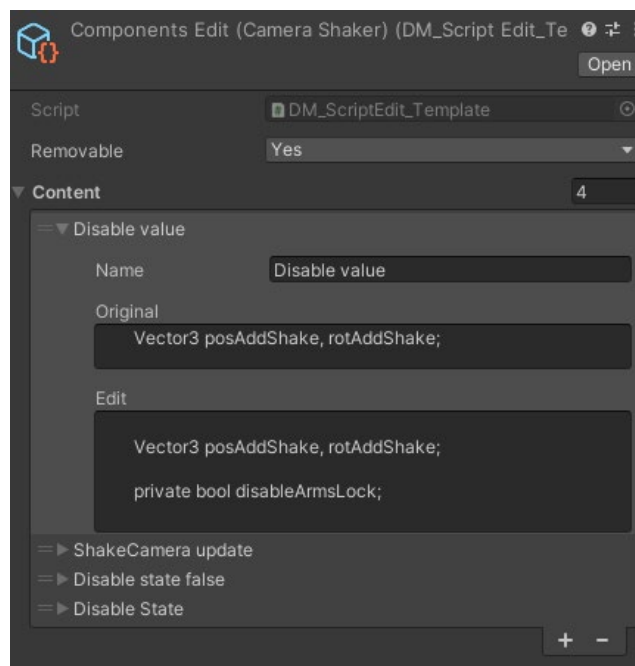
Components Edit (Camera Shaker) (DM_Script Edit_Te

Open

Script DM_ScriptEdit_Template

Removable Yes

Content 4

Disable value

Name Disable value

Original

Vector3 posAddShake, rotAddShake;

Edit

Vector3 posAddShake, rotAddShake;

private bool disableArmsLock;

ShakeCamera update

Disable state false

Disable State

+ -